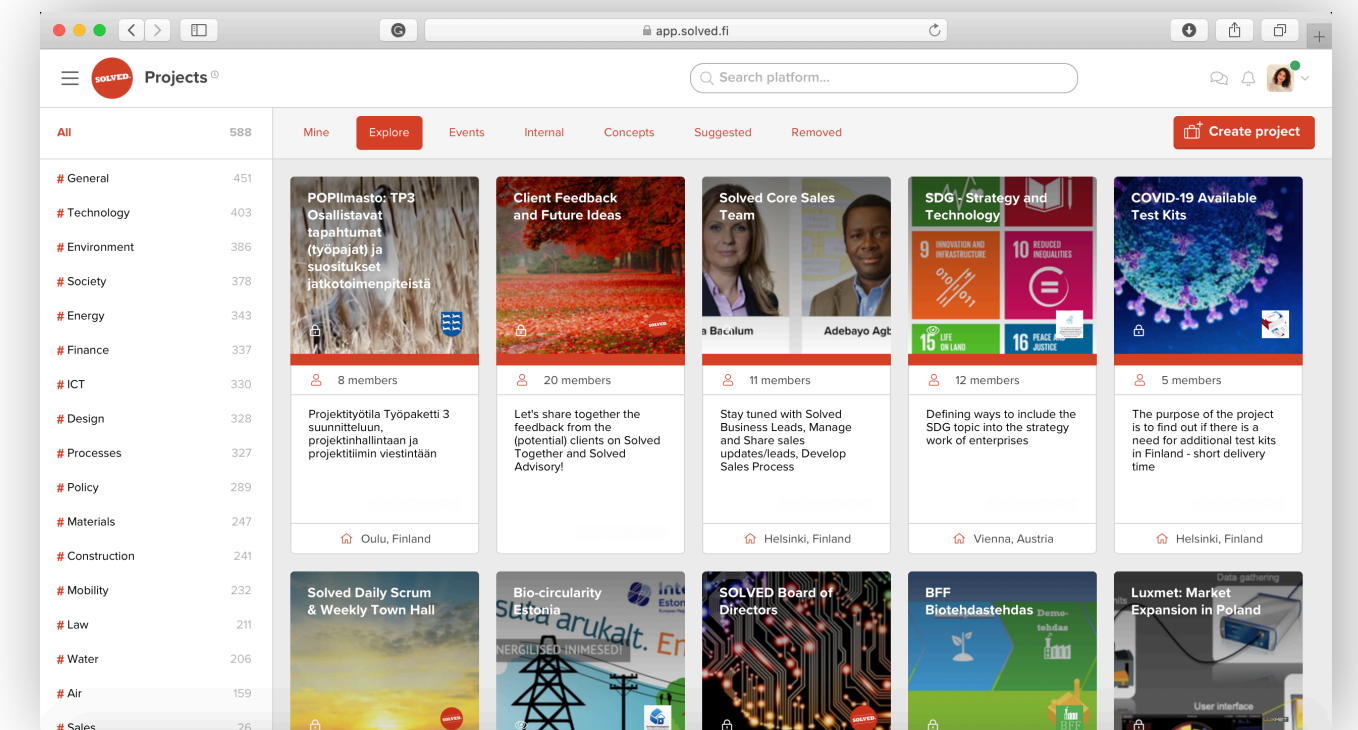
app.solved.fi

SOLVED Projects

Search platform...

All 588

# General 451
# Technology 403
# Environment 386
# Society 378
# Energy 343
# Finance 337
# ICT 330
# Design 328
# Processes 327
# Policy 289
# Materials 247
# Construction 241
# Mobility 232
# Law 211
# Water 206
# Air 159
# Sales 26

Mine | Explore | Events | Internal | Concepts | Suggested | Removed

Create project

POPIlmasto: TP3 Osallistavat tapahtumat (työpajat) ja suositukset jatkotoimenpiteistä
8 members
Projektityötila Työpaketti 3 suunnitteluun, projektinhallintaan ja projektitiimin viestintään
Oulu, Finland

Client Feedback and Future Ideas
SOLVED
20 members
Let's share together the feedback from the (potential) clients on Solved Together and Solved Advisory!

Solved Core Sales Team
a Backlum Adebayo Agb
11 members
Stay tuned with Solved Business Leads, Manage and Share sales updates/leads, Develop Sales Process
Helsinki, Finland

SDG - Strategy and Technology
9 INNOVATION AND INFRASTRUCTURE 10 REDUCED INEQUALITIES 15 LIFE ON LAND 16 PEACE AND JUSTICE
12 members
Defining ways to include the SDG topic into the strategy work of enterprises
Vienna, Austria

COVID-19 Available Test Kits
5 members
The purpose of the project is to find out if there is a need for additional test kits in Finland - short delivery time
Helsinki, Finland

Solved Daily Scrum & Weekly Town Hall
SOLVED

Bio-circularity Estonia
Inte Estor
Suta arukalt. En
NERGILISED INIMESED!

SOLVED Board of Directors
SOLVED

BFF Biotehdastehdas
Demo-tehdas
BFF

Luxmet: Market Expansion in Poland
Data gathering
User interface